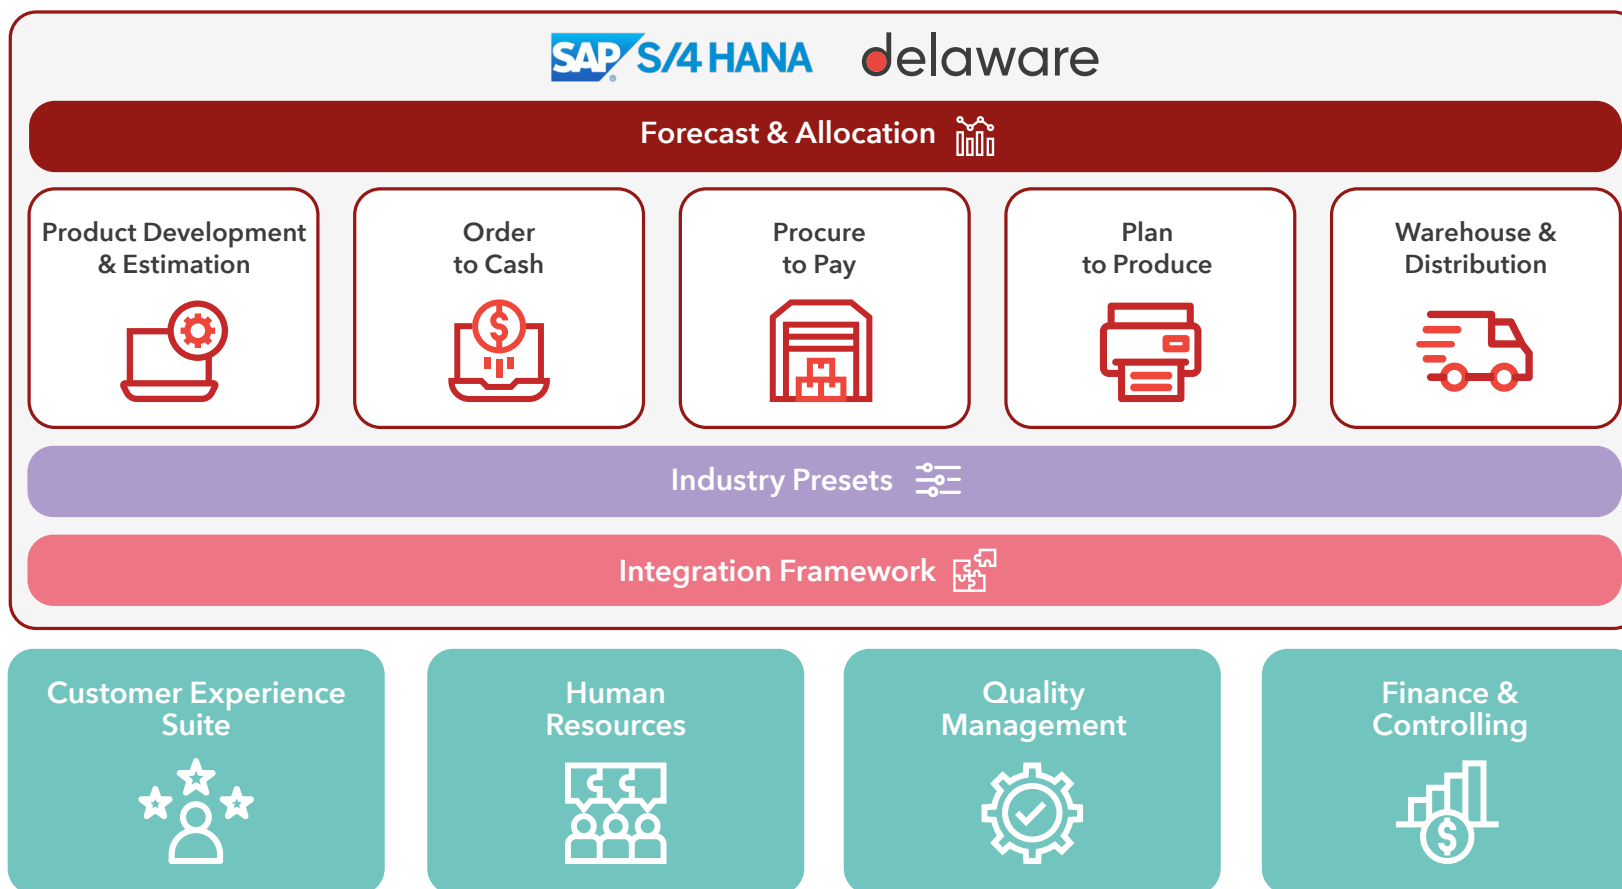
SAP S/4HANA delaware

Forecast & Allocation

Product Development & Estimation

Order to Cash

Procure to Pay

Plan to Produce

Warehouse & Distribution

Industry Presets

Integration Framework

Customer Experience Suite

Human Resources

Quality Management

Finance & Controlling